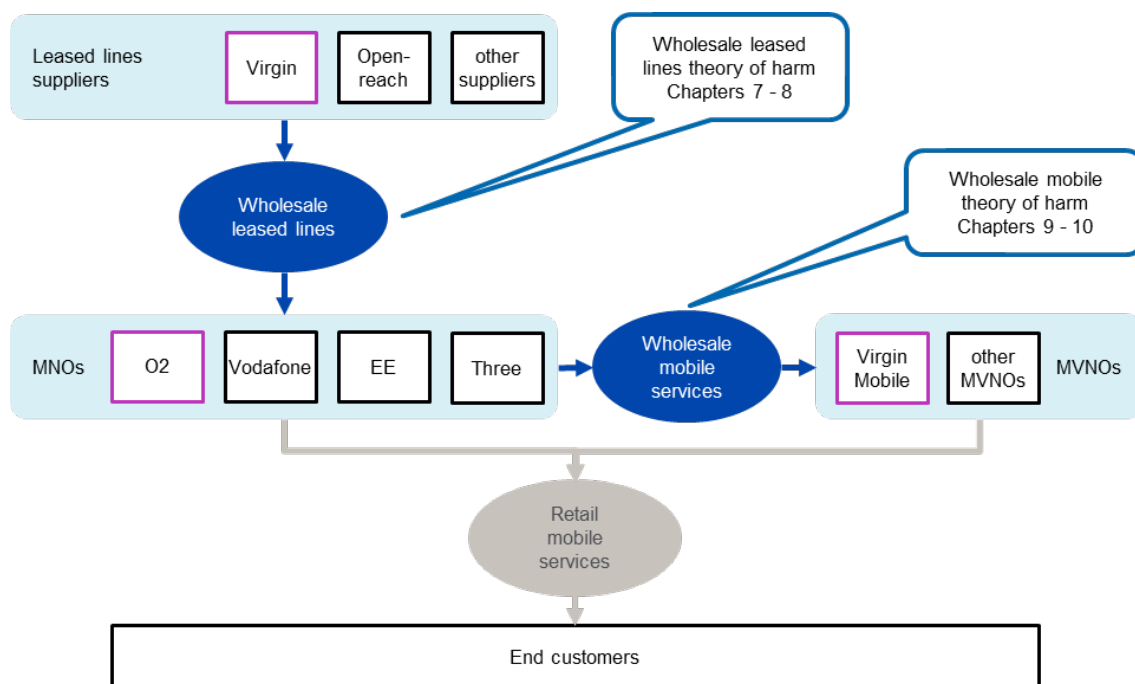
Leased lines suppliers

Virgin

Open-reach

other suppliers

Wholesale leased lines theory of harm Chapters 7 - 8

Wholesale leased lines

Wholesale mobile theory of harm Chapters 9 - 10

MNOs

O2

Vodafone

EE

Three

Wholesale mobile services

Virgin Mobile

other MVNOs

MVNOs

Retail mobile services

End customers